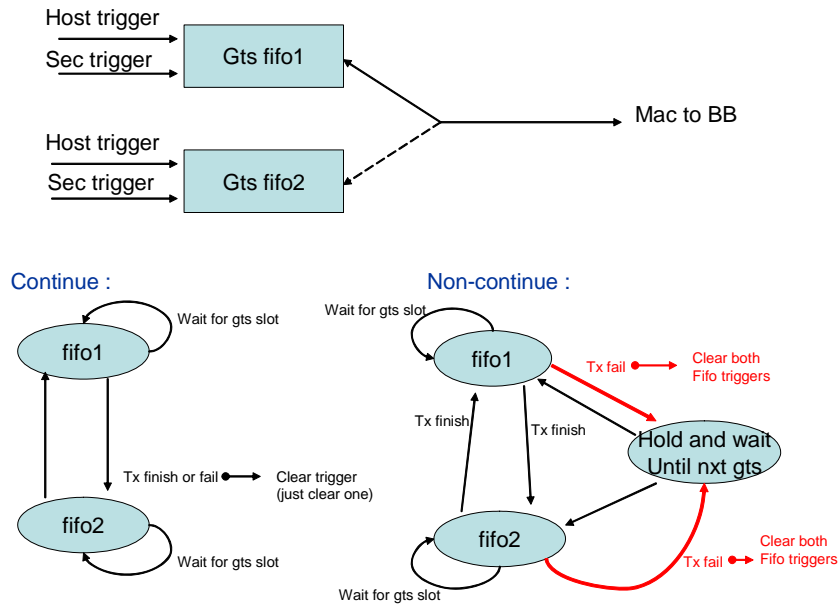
Host trigger
Sec trigger
Gts fifo1
Host trigger
Sec trigger
Gts fifo2
Mac to BB

Continue :
Wait for gts slot
fifo1
Tx finish or fail
Clear trigger (just clear one)
fifo2
Wait for gts slot

Non-continue :
Wait for gts slot
fifo1
Tx fail
Clear both Fifo triggers
Tx finish
Tx finish
Hold and wait Until nxt gts
fifo2
Tx fail
Clear both Fifo triggers
Wait for gts slot